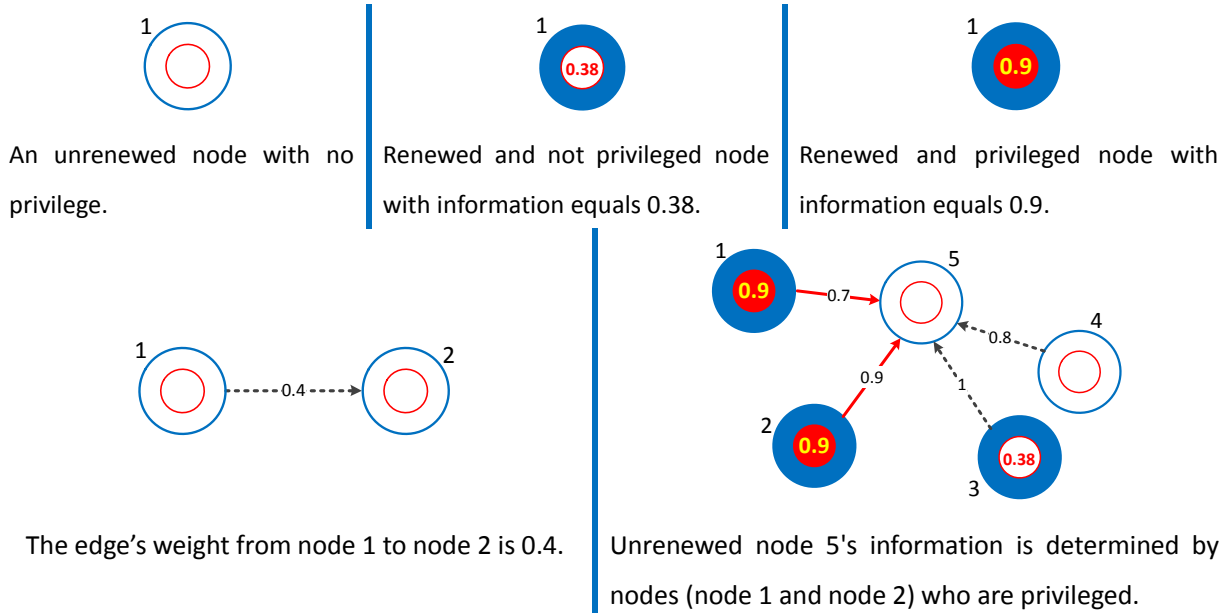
1

An unrenewed node with no privilege.

1

0.38

Renewed and not privileged node with information equals 0.38.

1

0.9

Renewed and privileged node with information equals 0.9.

1

0.4

2

The edge’s weight from node 1 to node 2 is 0.4.

1

0.9

0.7

5

0.8

4

0.9

1

2

0.9

0.38

3

Unrenewed node 5's information is determined by nodes (node 1 and node 2) who are privileged.